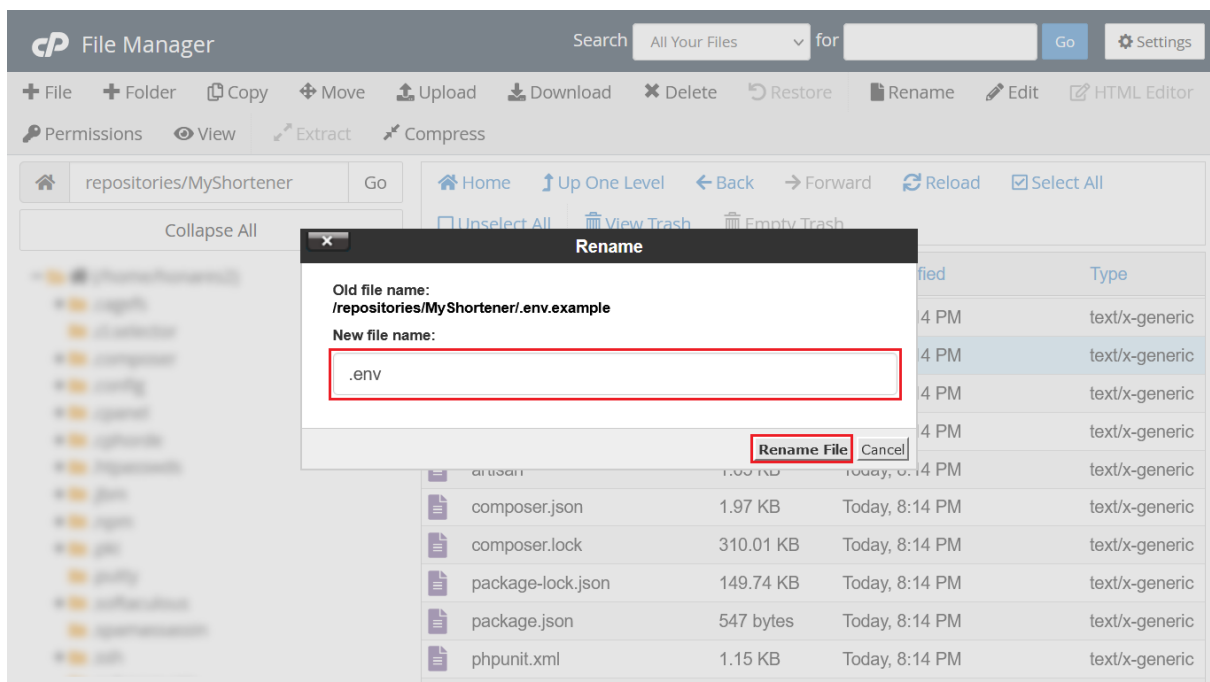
cP File Manager

Search All Your Files for Go Settings

File Folder Copy Move Upload Download Delete Restore Rename Edit HTML Editor Permissions View Extract Compress

repositories/MyShortener Go

Collapse All

Home Up One Level Back Forward Reload Select All

Unselect All View Trash Empty Trash

Rename

Old file name:
/repositories/MyShortener/.env.example

New file name:

.env

Rename File Cancel

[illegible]ified | Type
4 PM | text/x-generic
4 PM | text/x-generic
4 PM | text/x-generic
4 PM | text/x-generic

| | | |
|---|---|---|
| artisan | 1.69 KB | Today, 8:14 PM | text/x-generic |
| composer.json | 1.97 KB | Today, 8:14 PM | text/x-generic |
| composer.lock | 310.01 KB | Today, 8:14 PM | text/x-generic |
| package-lock.json | 149.74 KB | Today, 8:14 PM | text/x-generic |
| package.json | 547 bytes | Today, 8:14 PM | text/x-generic |
| phpunit.xml | 1.15 KB | Today, 8:14 PM | text/x-generic |